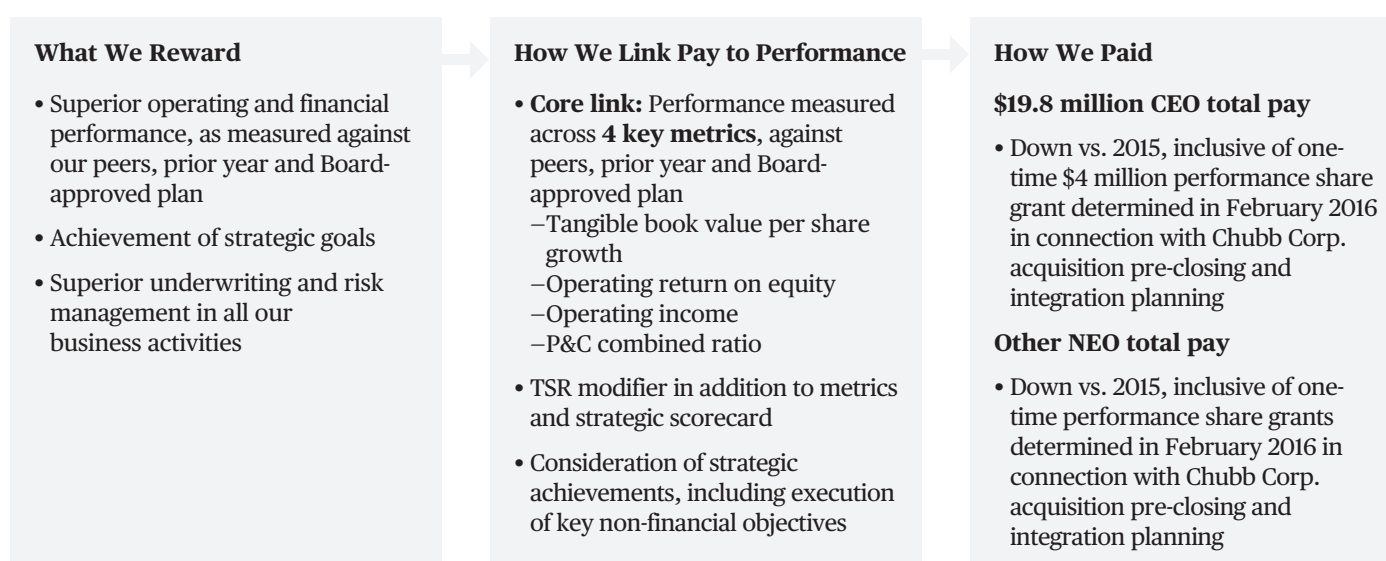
**What We Reward**

• Superior operating and financial performance, as measured against our peers, prior year and Board-approved plan

• Achievement of strategic goals

• Superior underwriting and risk management in all our business activities

**How We Link Pay to Performance**

• **Core link:** Performance measured across **4 key metrics**, against peers, prior year and Board-approved plan
–Tangible book value per share growth
–Operating return on equity
–Operating income
–P&C combined ratio

• TSR modifier in addition to metrics and strategic scorecard

• Consideration of strategic achievements, including execution of key non-financial objectives

**How We Paid**

**$19.8 million CEO total pay**

• Down vs. 2015, inclusive of one-time $4 million performance share grant determined in February 2016 in connection with Chubb Corp. acquisition pre-closing and integration planning

**Other NEO total pay**

• Down vs. 2015, inclusive of one-time performance share grants determined in February 2016 in connection with Chubb Corp. acquisition pre-closing and integration planning